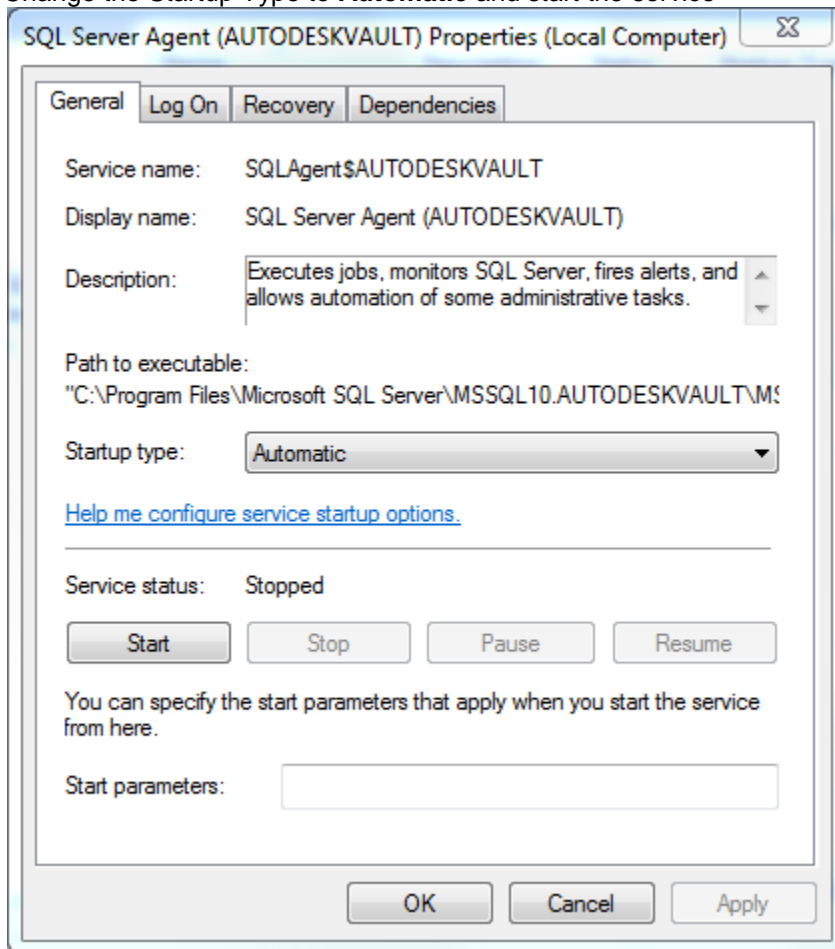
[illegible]ange the Startup Type to Automatic and start the service

SQL Server Agent (AUTODESKVAULT) Properties (Local Computer)

General | Log On | Recovery | Dependencies

Service name: SQLAgent$AUTODESKVAULT

Display name: SQL Server Agent (AUTODESKVAULT)

Description: Executes jobs, monitors SQL Server, fires alerts, and allows automation of some administrative tasks.

Path to executable:
"C:\Program Files\Microsoft SQL Server\MSSQL10.AUTODESKVAULT\M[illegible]

Startup type: Automatic

Help me configure service startup options.

Service status: Stopped

Start | Stop | Pause | Resume

You can specify the start parameters that apply when you start the service from here.

Start parameters:

OK | Cancel | Apply